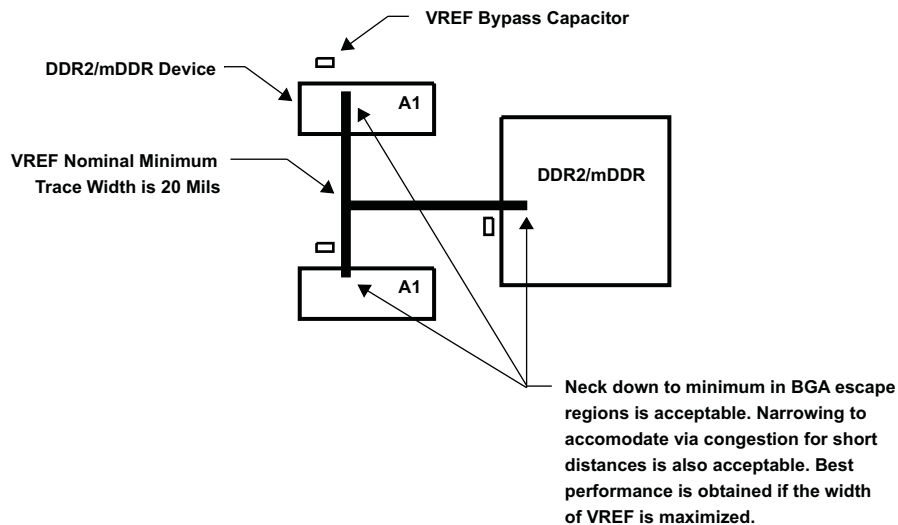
VREF Bypass Capacitor

DDR2/mDDR Device

A1

VREF Nominal Minimum Trace Width is 20 Mils

DDR2/mDDR

A1

Neck down to minimum in BGA escape regions is acceptable. Narrowing to accomodate via congestion for short distances is also acceptable. Best performance is obtained if the width of VREF is maximized.